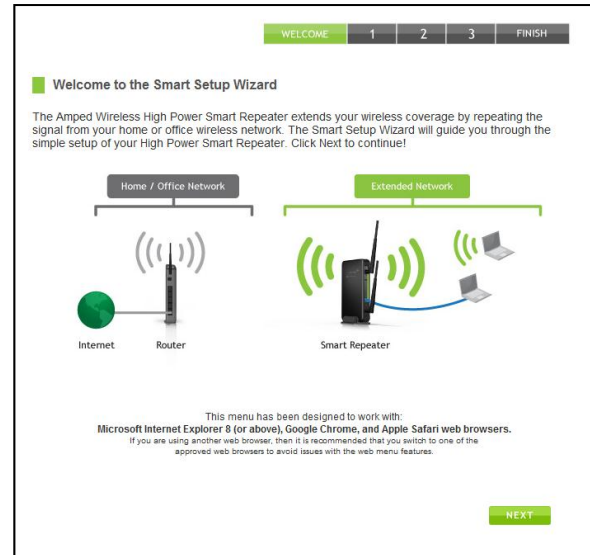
WELCOME 1 2 3 FINISH

Welcome to the Smart Setup Wizard

The Amped Wireless High Power Smart Repeater extends your wireless coverage by repeating the signal from your home or office wireless network. The Smart Setup Wizard will guide you through the simple setup of your High Power Smart Repeater. Click Next to continue!

Home / Office Network

Extended Network

Internet

Router

Smart Repeater

This menu has been designed to work with:
Microsoft Internet Explorer 8 (or above), Google Chrome, and Apple Safari web browsers.
If you are using another web browser, then it is recommended that you switch to one of the approved web browsers to avoid issues with the web menu features.

NEXT